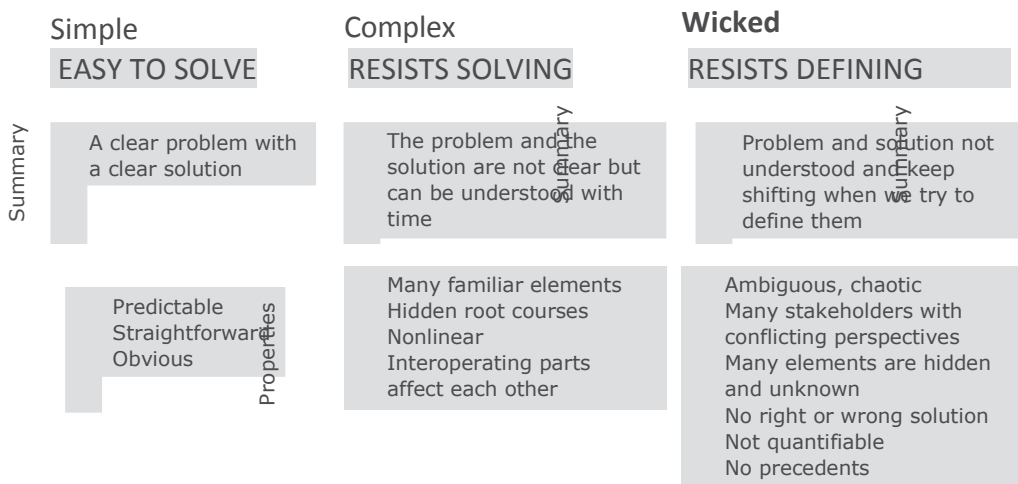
Simple
EASY TO SOLVE

Complex
RESISTS SOLVING

**Wicked**
RESISTS DEFINING

Summary

A clear problem with a clear solution

Summary

The problem and the solution are not clear but can be understood with time

Summary

Problem and solution not understood and keep shifting when we try to define them

Predictable
Straightforward
Obvious

Properties

Many familiar elements
Hidden root courses
Nonlinear
Interoperating parts affect each other

Ambiguous, chaotic
Many stakeholders with conflicting perspectives
Many elements are hidden and unknown
No right or wrong solution
Not quantifiable
No precedents